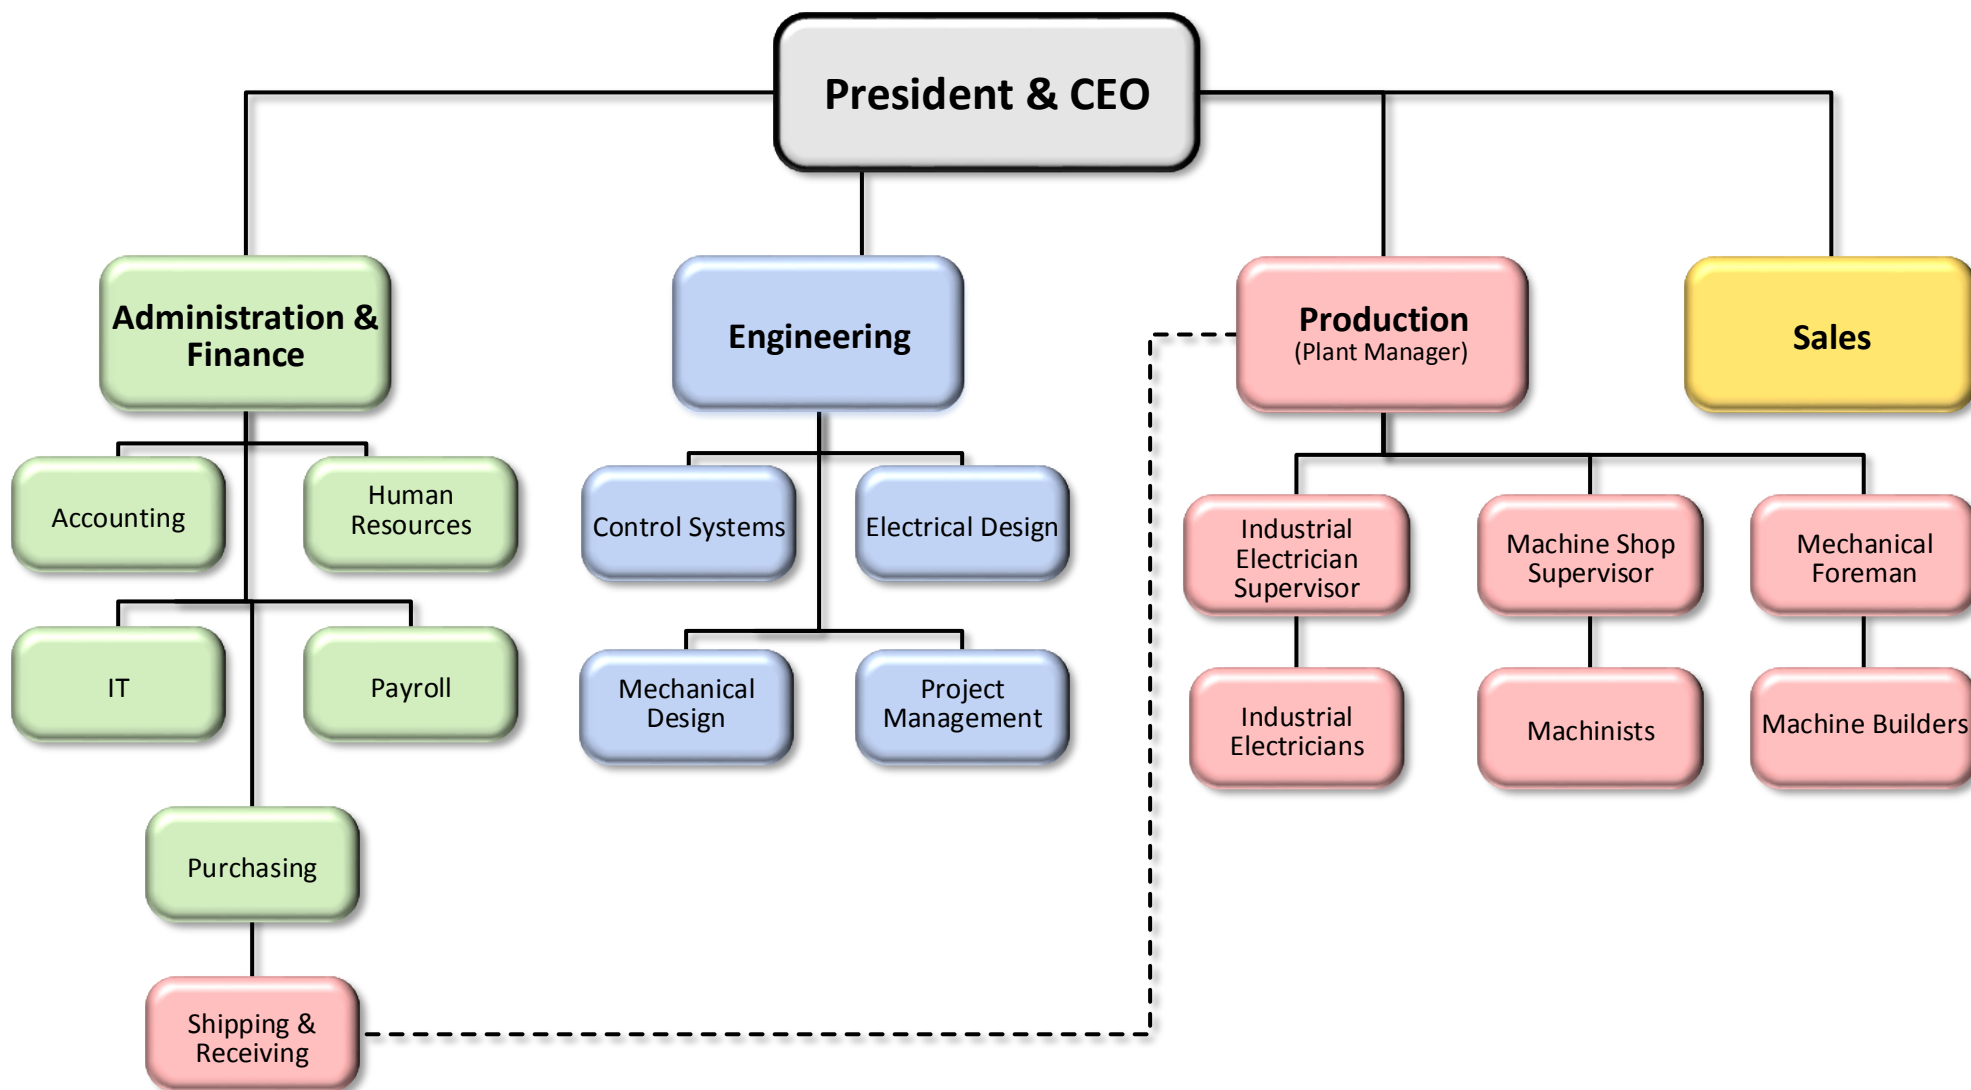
President & CEO

Administration & Finance

Accounting

Human Resources

IT

Payroll

Purchasing

Shipping & Receiving

Engineering

Control Systems

Electrical Design

Mechanical Design

Project Management

Production
(Plant Manager)

Industrial Electrician Supervisor

Industrial Electricians

Machine Shop Supervisor

Machinists

Mechanical Foreman

Machine Builders

Sales